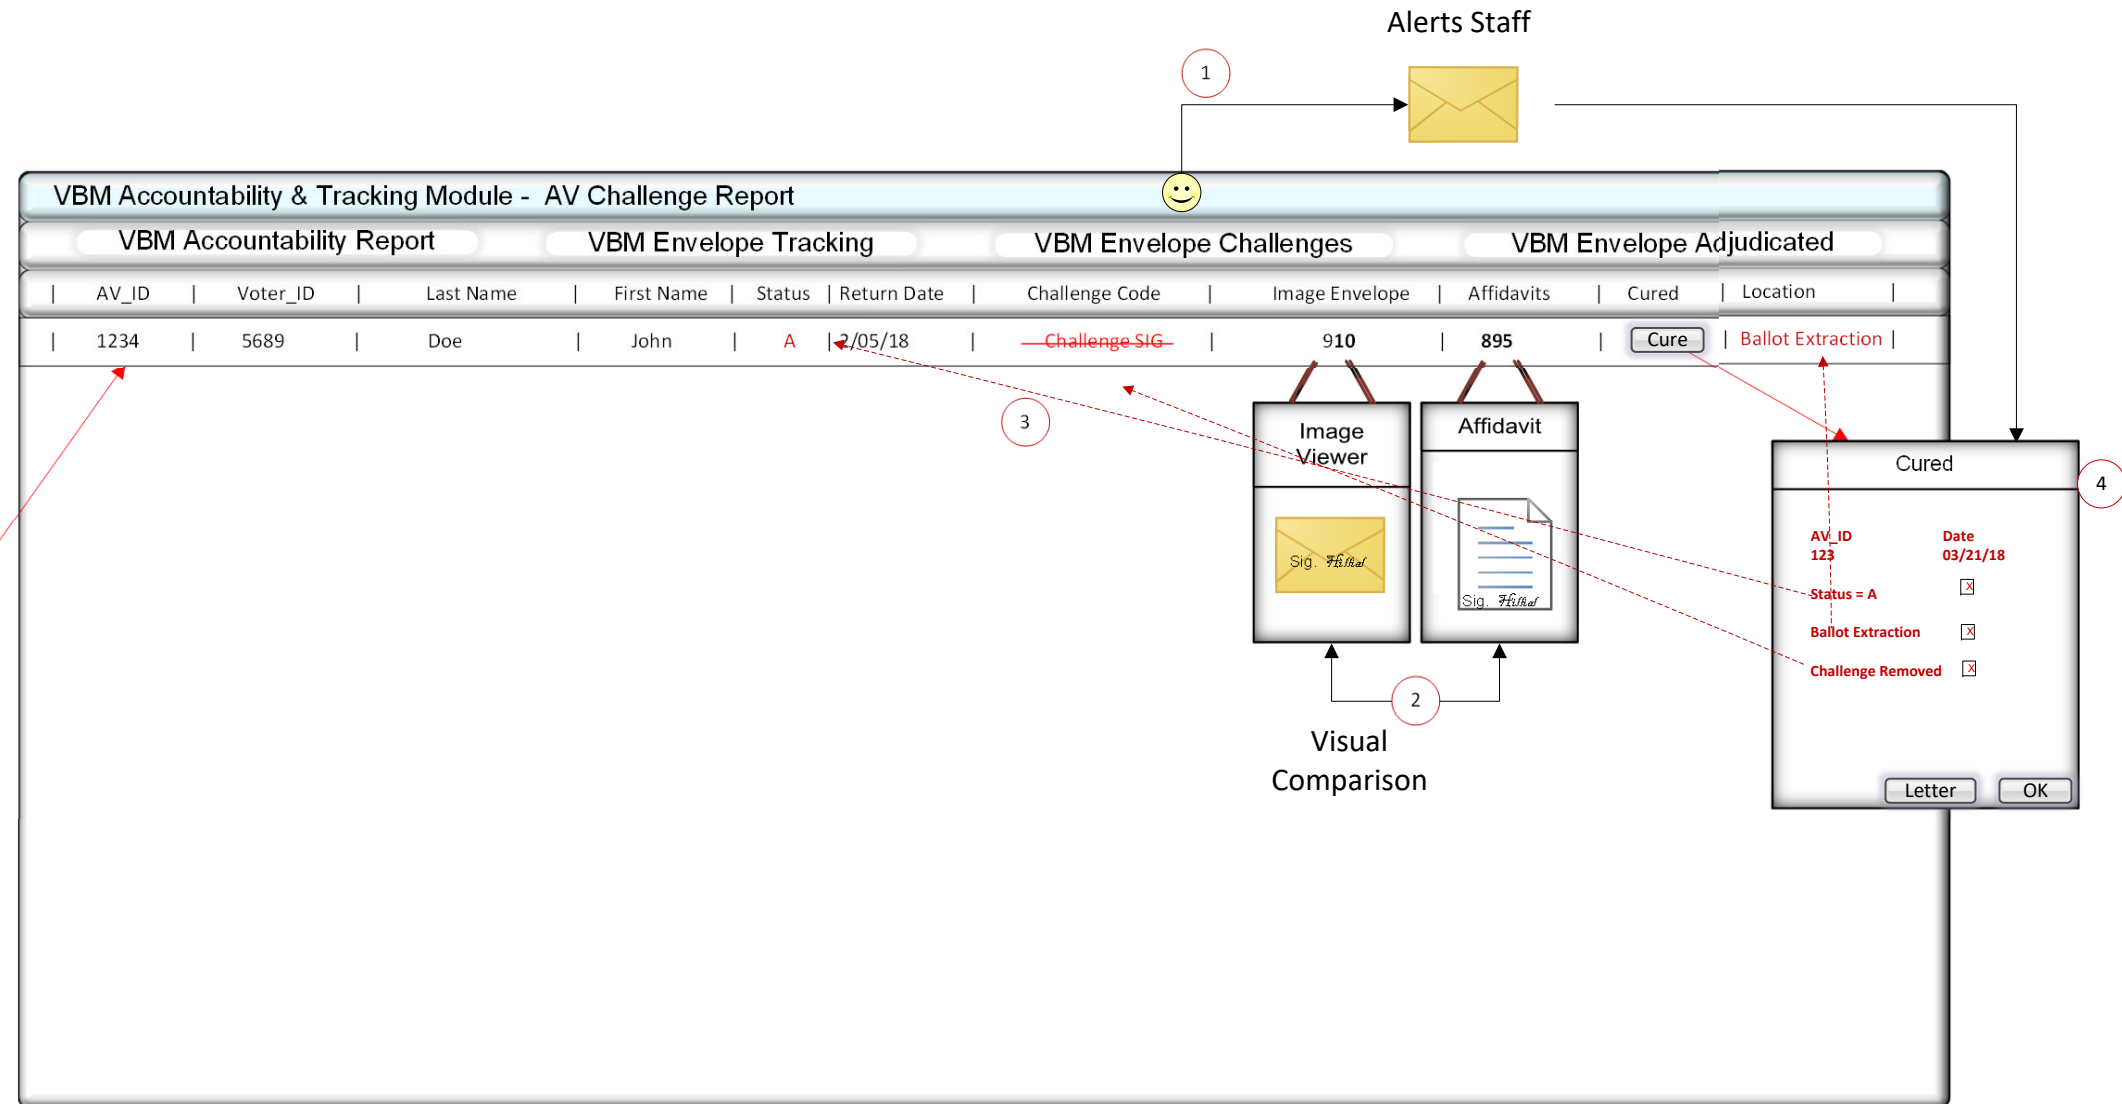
Alerts Staff

1

VBM Accountability & Tracking Module - AV Challenge Report

VBM Accountability Report VBM Envelope Tracking VBM Envelope Challenges VBM Envelope Adjudicated

| AV_ID | Voter_ID | Last Name | First Name | Status | Return Date | Challenge Code | Image Envelope | Affidavits | Cured | Location |
|---|---|---|---|---|---|---|---|---|---|---|
| 1234 | 5689 | Doe | John | A | 2/05/18 | Challenge SIG | 910 | 895 | Cure | Ballot Extraction |

3

Image Viewer

Sig. Hilbal

Affidavit

Sig. Hilbal

2

Visual Comparison

Cured

4

AV_ID 123

Date 03/21/18

Status = A

Ballot Extraction

Challenge Removed

Letter

OK